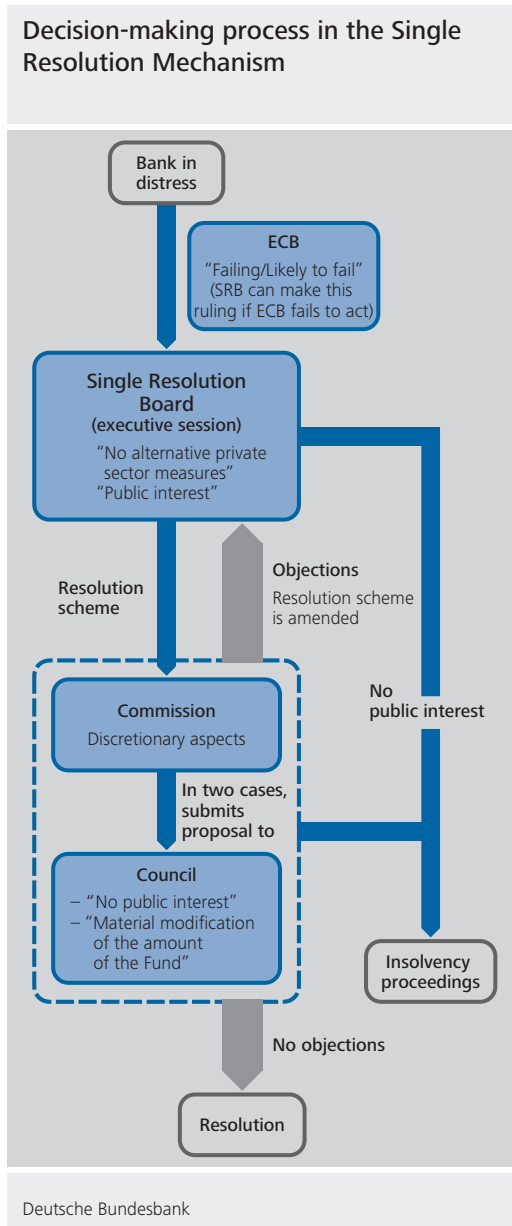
Decision-making process in the Single Resolution Mechanism

Bank in distress

ECB
"Failing/Likely to fail"
(SRB can make this ruling if ECB fails to act)

Single Resolution Board
(executive session)
"No alternative private sector measures"
"Public interest"

Resolution scheme

Objections
Resolution scheme is amended

No public interest

Commission
Discretionary aspects

In two cases, submits proposal to

Council
– "No public interest"
– "Material modification of the amount of the Fund"

Insolvency proceedings

No objections

Resolution

Deutsche Bundesbank